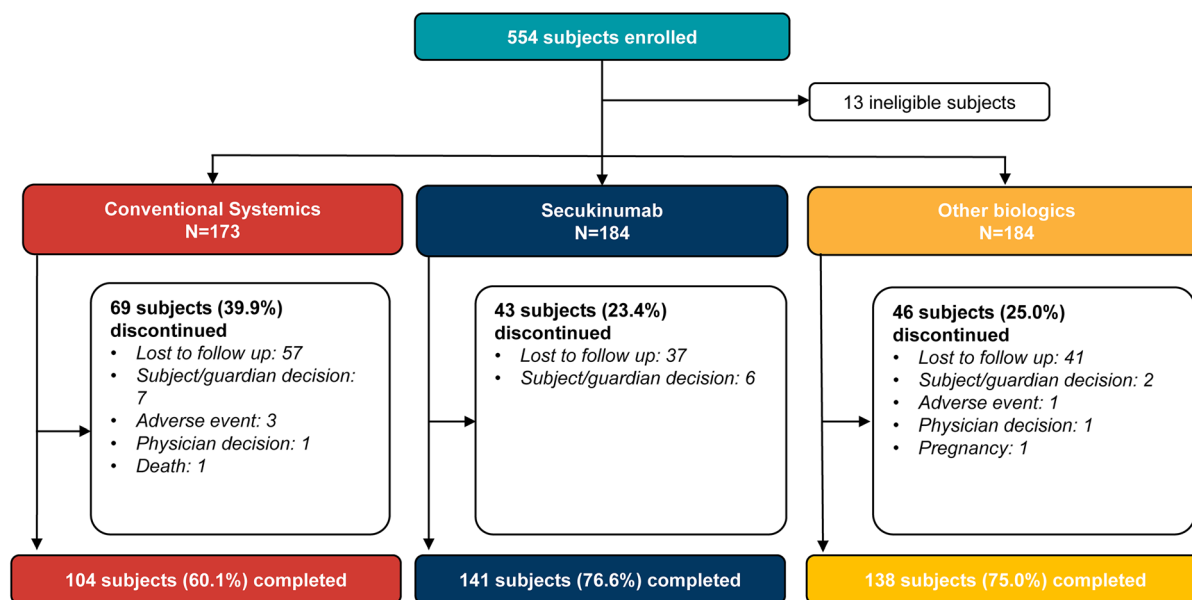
554 subjects enrolled

13 ineligible subjects

Conventional Systemics
N=173

69 subjects (39.9%) discontinued
• Lost to follow up: 57
• Subject/guardian decision: 7
• Adverse event: 3
• Physician decision: 1
• Death: 1

104 subjects (60.1%) completed

Secukinumab
N=184

43 subjects (23.4%) discontinued
• Lost to follow up: 37
• Subject/guardian decision: 6

141 subjects (76.6%) completed

Other biologics
N=184

46 subjects (25.0%) discontinued
• Lost to follow up: 41
• Subject/guardian decision: 2
• Adverse event: 1
• Physician decision: 1
• Pregnancy: 1

138 subjects (75.0%) completed